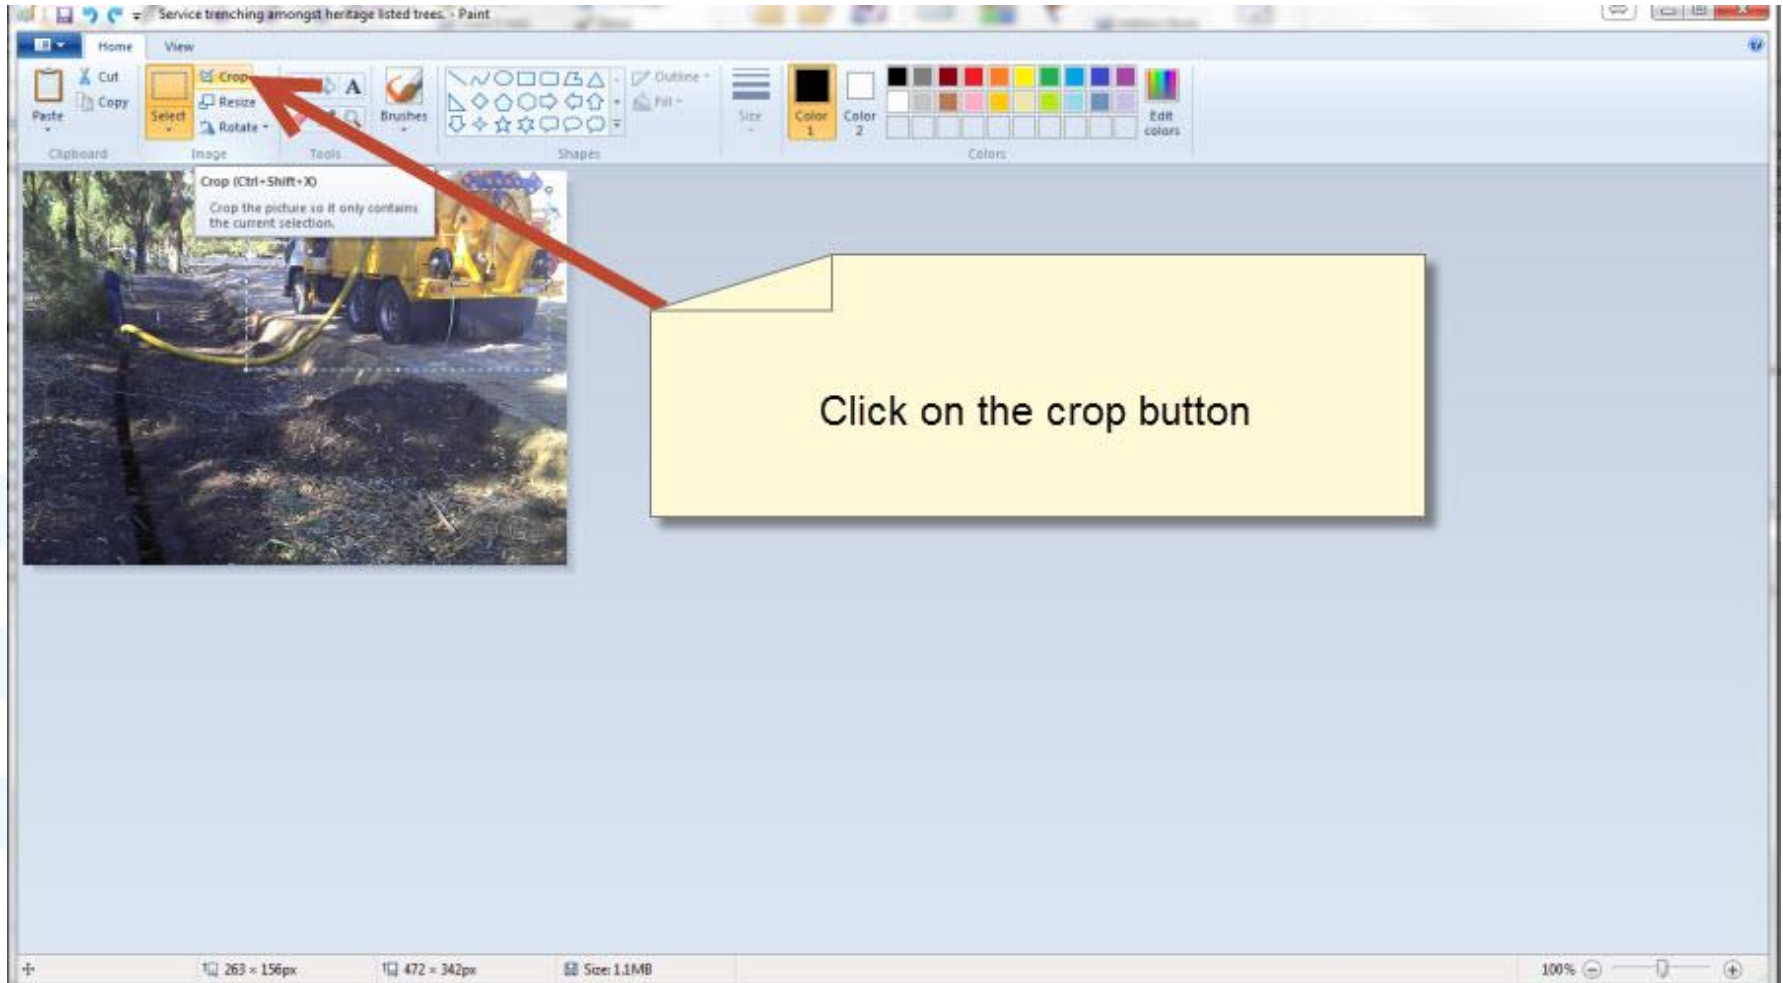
Service trenching amongst heritage listed trees. - Paint

Home
View

Paste
Cut
Copy
Clipboard

Select
Crop
Resize
Rotate
Image

A
Tools

Brushes

Outline
Fill
Shapes

Size

Color 1
Color 2

Edit colors
Colors

Crop (Ctrl+Shift+X)
Crop the picture so it only contains the current selection.

Click on the crop button

263 × 156px
472 × 342px
Size: 1.1MB
100%